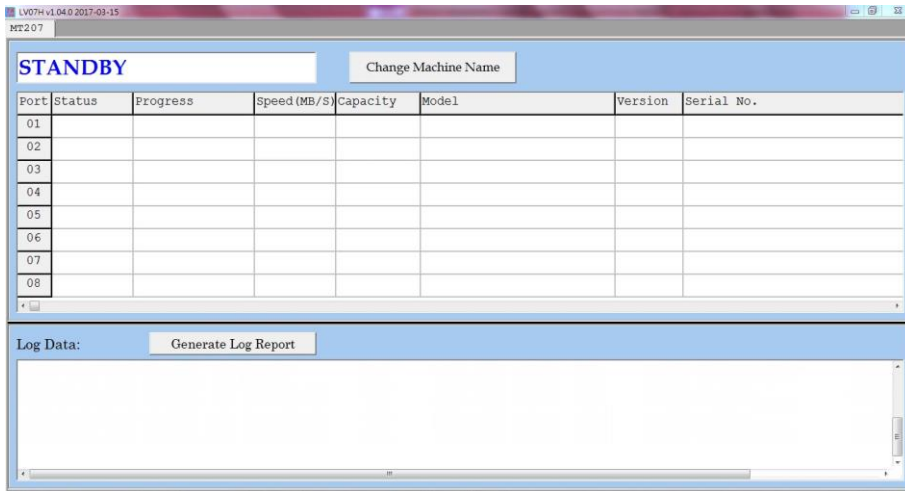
LV07H v1.04.0 2017-03-15

MT207

STANDBY

Change Machine Name

| Port | Status | Progress | Speed(MB/S) | Capacity | Model | Version | Serial No. |
|---|---|---|---|---|---|---|---|
| 01 | | | | | | | |
| 02 | | | | | | | |
| 03 | | | | | | | |
| 04 | | | | | | | |
| 05 | | | | | | | |
| 06 | | | | | | | |
| 07 | | | | | | | |
| 08 | | | | | | | |

Log Data:

Generate Log Report